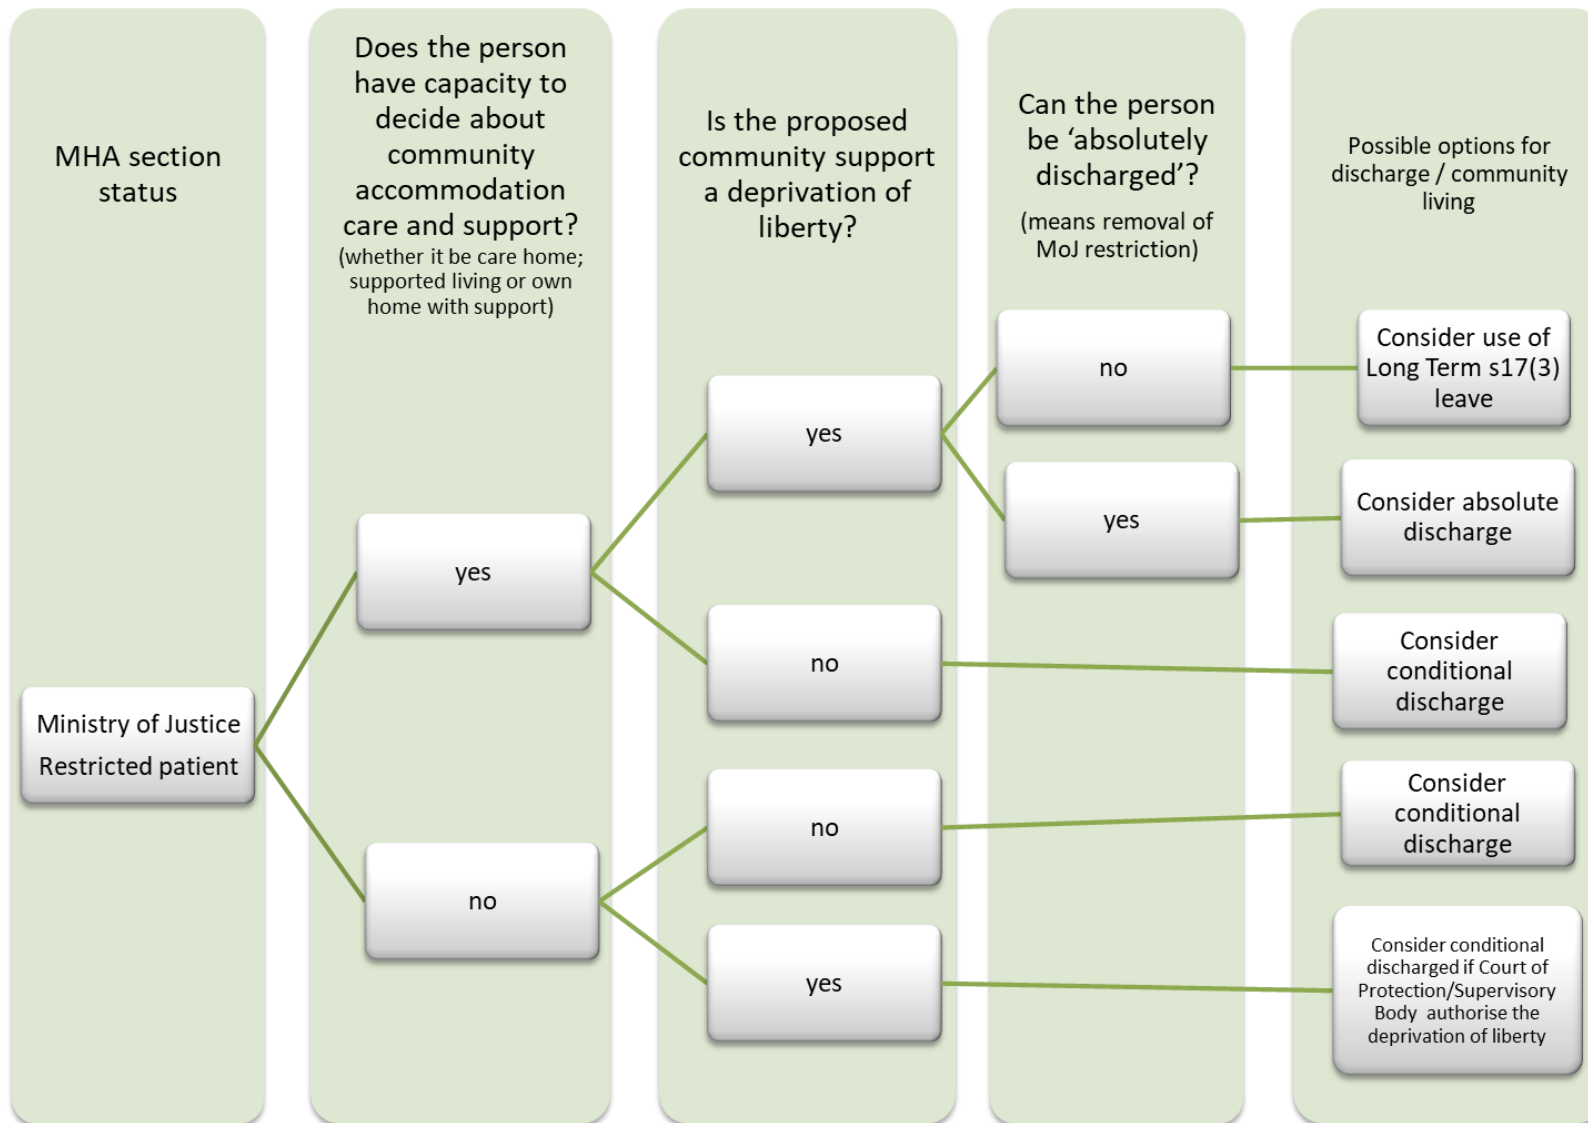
MHA section status

Does the person have capacity to decide about community accommodation care and support?
(whether it be care home; supported living or own home with support)

Is the proposed community support a deprivation of liberty?

Can the person be ‘absolutely discharged’?
(means removal of MoJ restriction)

Possible options for discharge / community living

Ministry of Justice Restricted patient

yes

no

yes

no

no

yes

no

yes

Consider use of Long Term s17(3) leave

Consider absolute discharge

Consider conditional discharge

Consider conditional discharge

Consider conditional discharged if Court of Protection/Supervisory Body authorise the deprivation of liberty